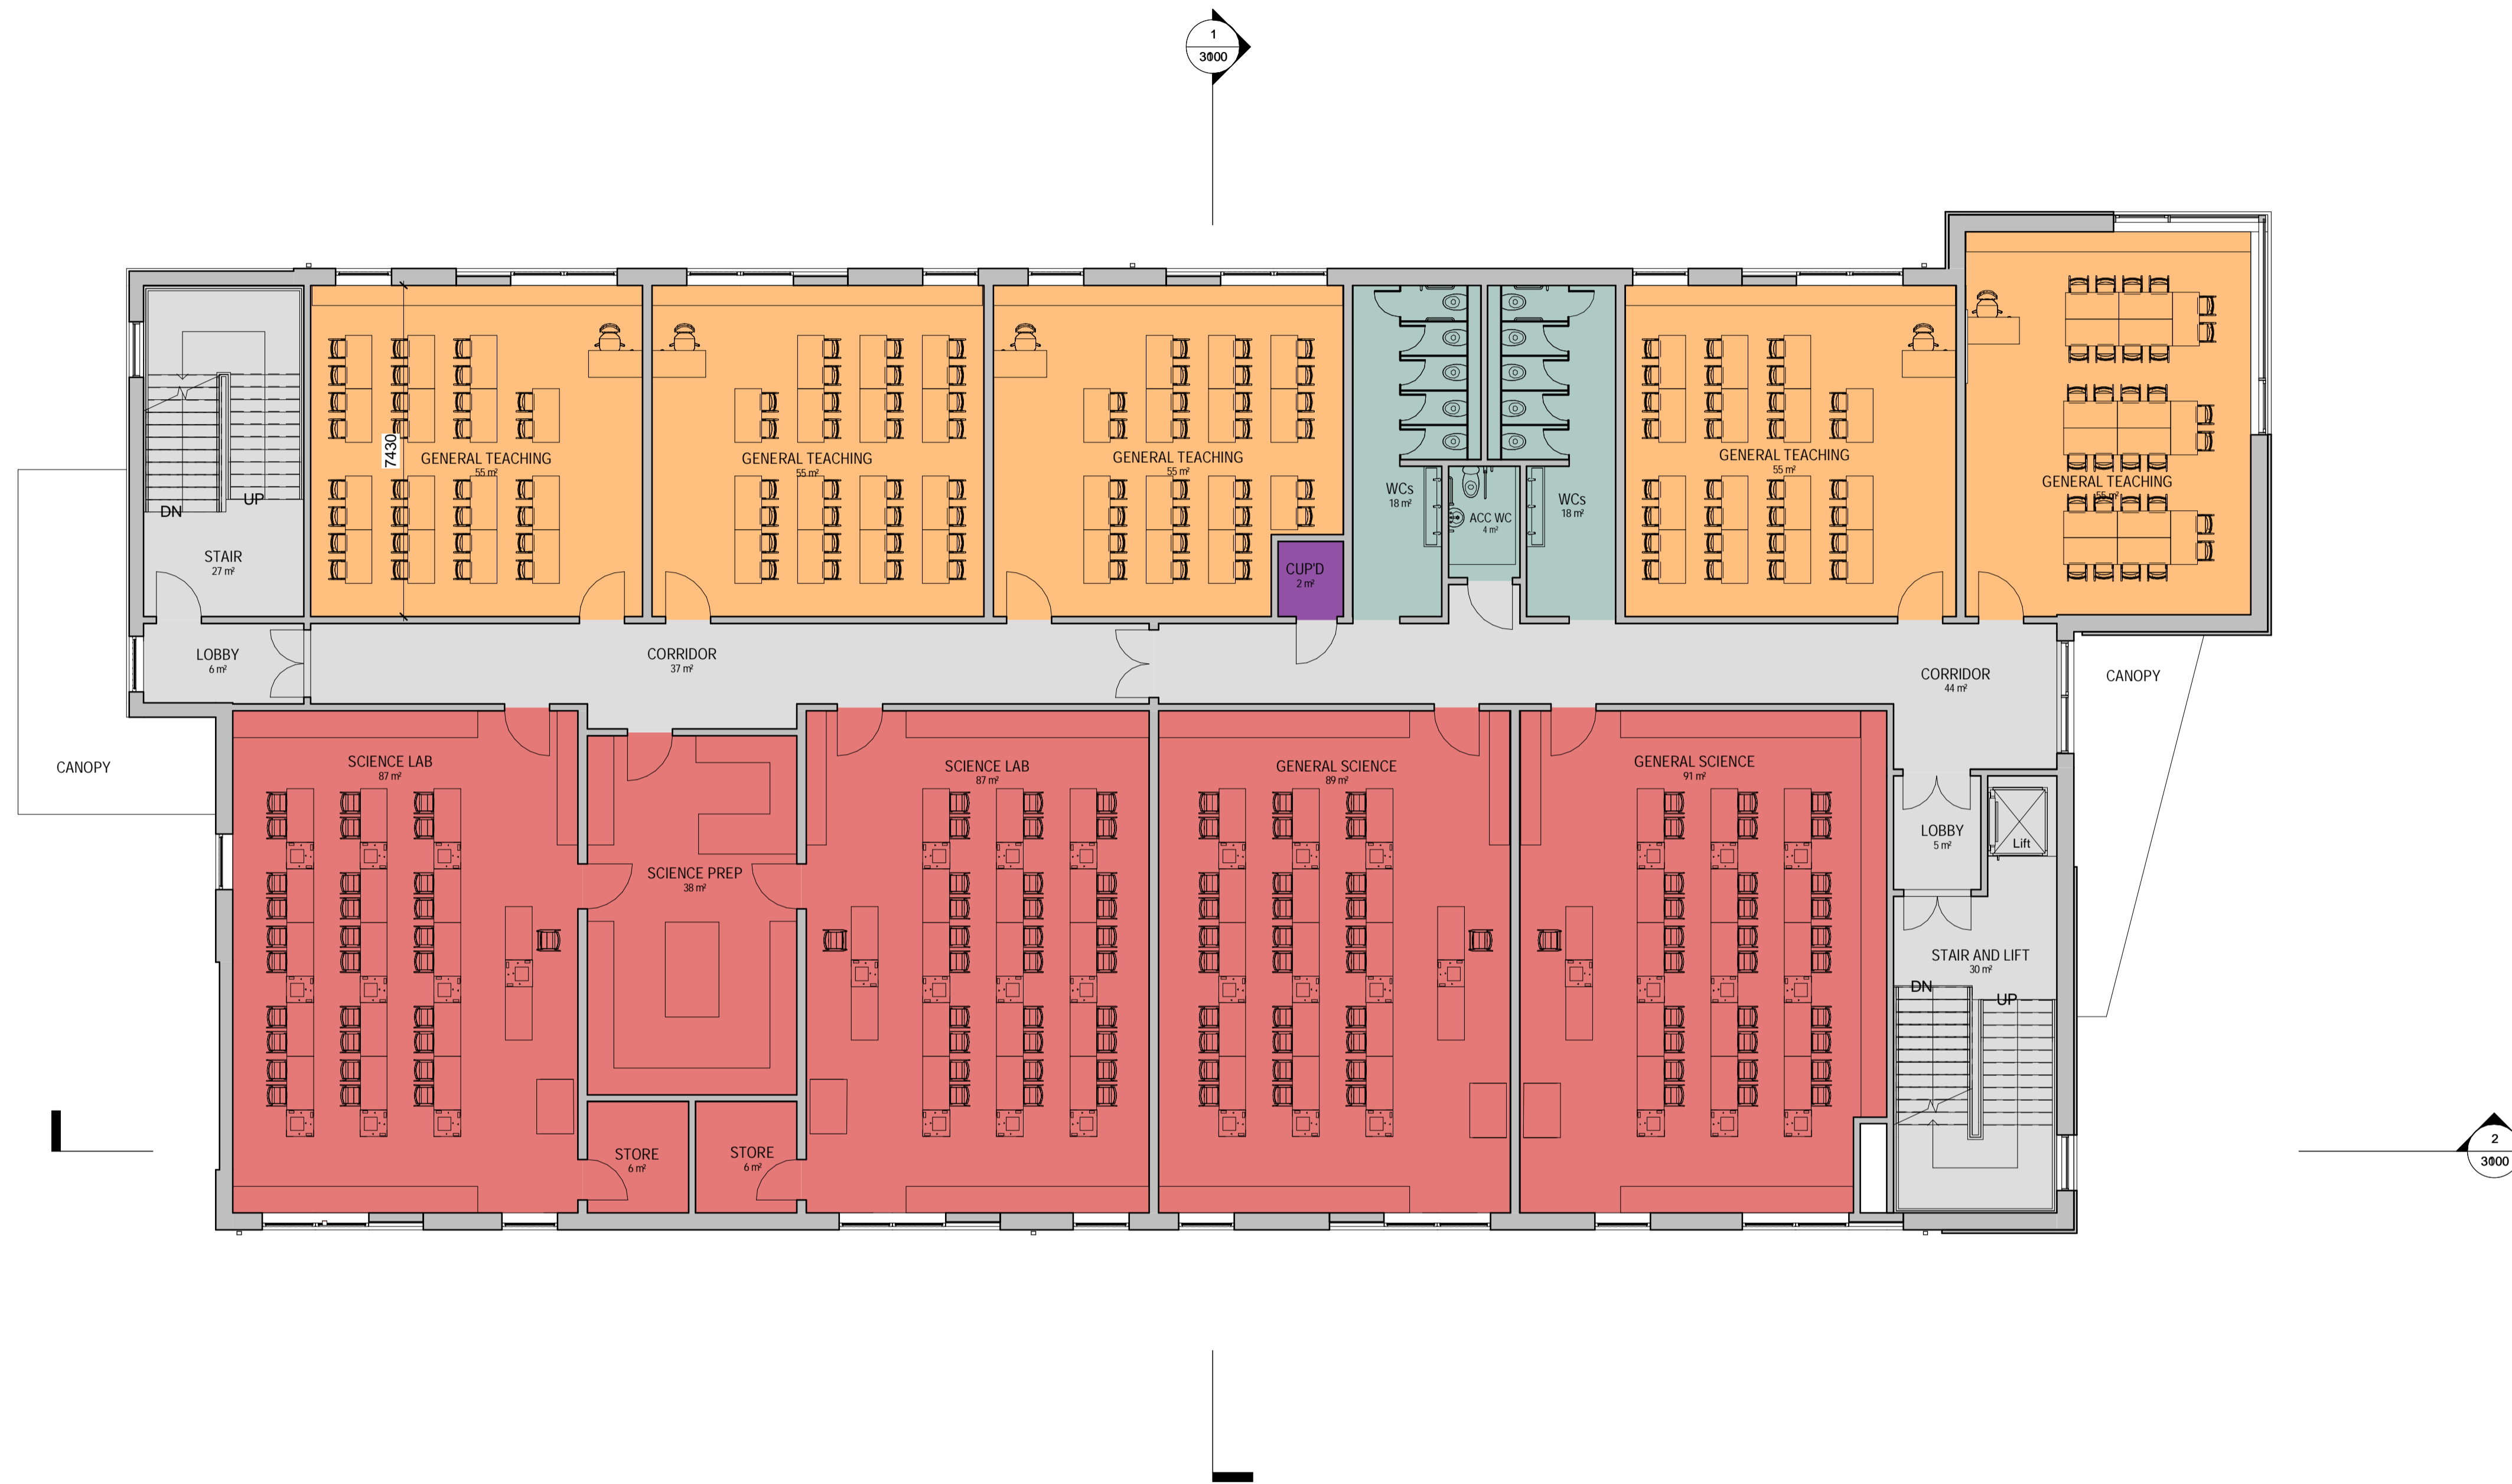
1
3000

7430

DN
UP
STAIR
27 m²

GENERAL TEACHING
55 m²

GENERAL TEACHING
55 m²

GENERAL TEACHING
55 m²

CUP'D
2 m²

WCs
18 m²

ACC WC
4 m²

WCs
18 m²

GENERAL TEACHING
55 m²

GENERAL TEACHING
55 m²

LOBBY
6 m²

CORRIDOR
37 m²

CORRIDOR
44 m²

CANOPY

CANOPY

SCIENCE LAB
87 m²

SCIENCE PREP
38 m²

SCIENCE LAB
87 m²

GENERAL SCIENCE
89 m²

GENERAL SCIENCE
91 m²

LOBBY
5 m²

Lift

STAIR AND LIFT
30 m²

DN
UP

STORE
6 m²

STORE
6 m²

2
3000